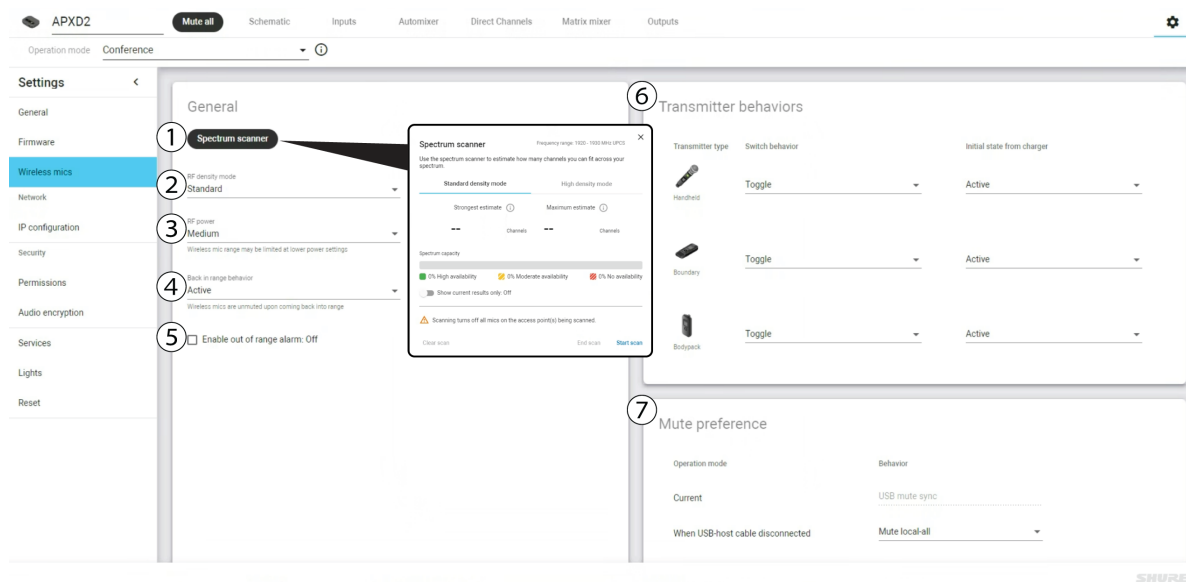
APXD2 Mute all Schematic Inputs Automixer Direct Channels Matrix mixer Outputs

Operation mode Conference

Settings

General

Firmware

Wireless mics

Network

IP configuration

Security

Permissions

Audio encryption

Services

Lights

Reset

General

1 Spectrum scanner

2 RF density mode
Standard

3 RF power
Medium
Wireless mic range may be limited at lower power settings

4 Back in range behavior
Active
Wireless mics are unmuted upon coming back into range

5 Enable out of range alarm: Off

Spectrum scanner Frequency range: 1920 - 1930 MHz UPCS
Use the spectrum scanner to estimate how many channels you can fit across your spectrum.
Standard density mode High density mode
Strongest estimate Maximum estimate
-- Channels -- Channels
Spectrum capacity
0% High availability 0% Moderate availability 0% No availability
Show current results only: Off
Scanning turns off all mics on the access point(s) being scanned.
Clear scan End scan Start scan

6 Transmitter behaviors

| Transmitter type | Switch behavior | Initial state from charger |
|---|---|---|
| Handheld | Toggle | Active |
| Boundary | Toggle | Active |
| Bodypack | Toggle | Active |

7 Mute preference

| Operation mode | Behavior |
|---|---|
| Current | USB mute sync |
| When USB-host cable disconnected | Mute local-all |

SHURE